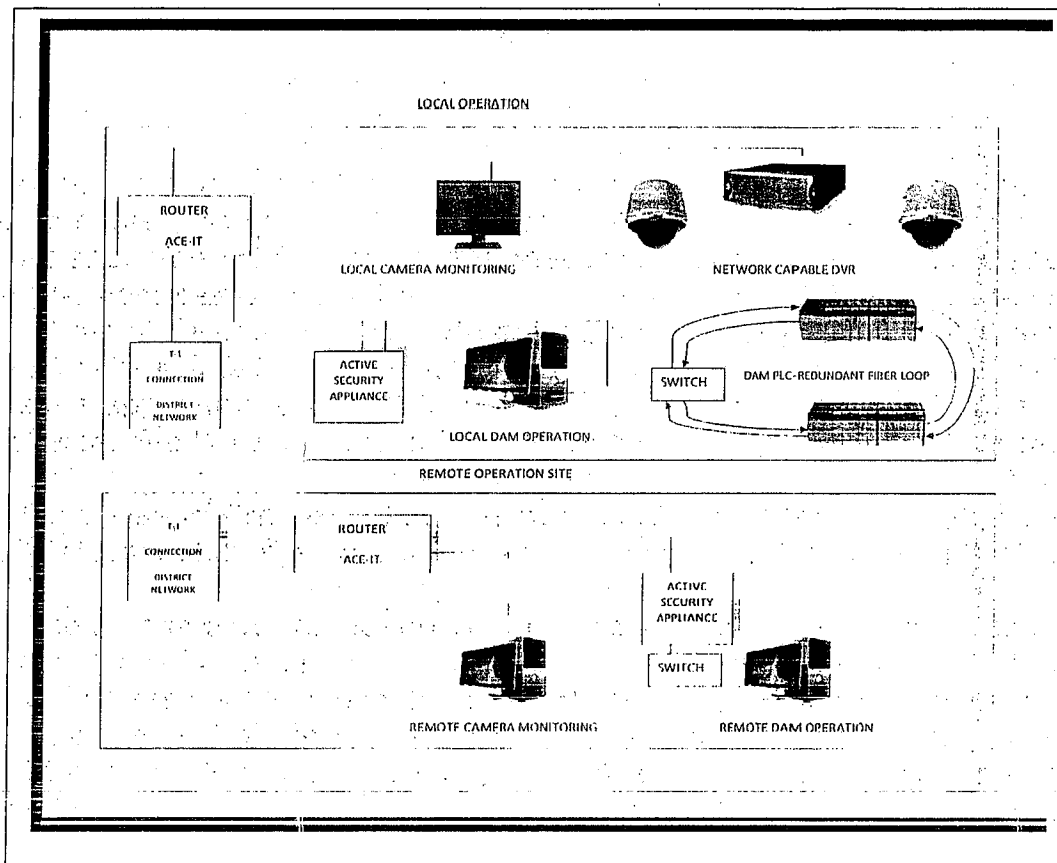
LOCAL OPERATION

ROUTER

ACE-IT

LOCAL CAMERA MONITORING

NETWORK CAPABLE DVR

T-1
CONNECTION
DISTRICT
NETWORK

ACTIVE
SECURITY
APPLIANCE

SWITCH

DAM PLC-REDUNDANT FIBER LOOP

LOCAL DAM OPERATION

REMOTE OPERATION SITE

T-1
CONNECTION
DISTRICT
NETWORK

ROUTER
ACE-IT

ACTIVE
SECURITY
APPLIANCE

SWITCH

REMOTE CAMERA MONITORING

REMOTE DAM OPERATION